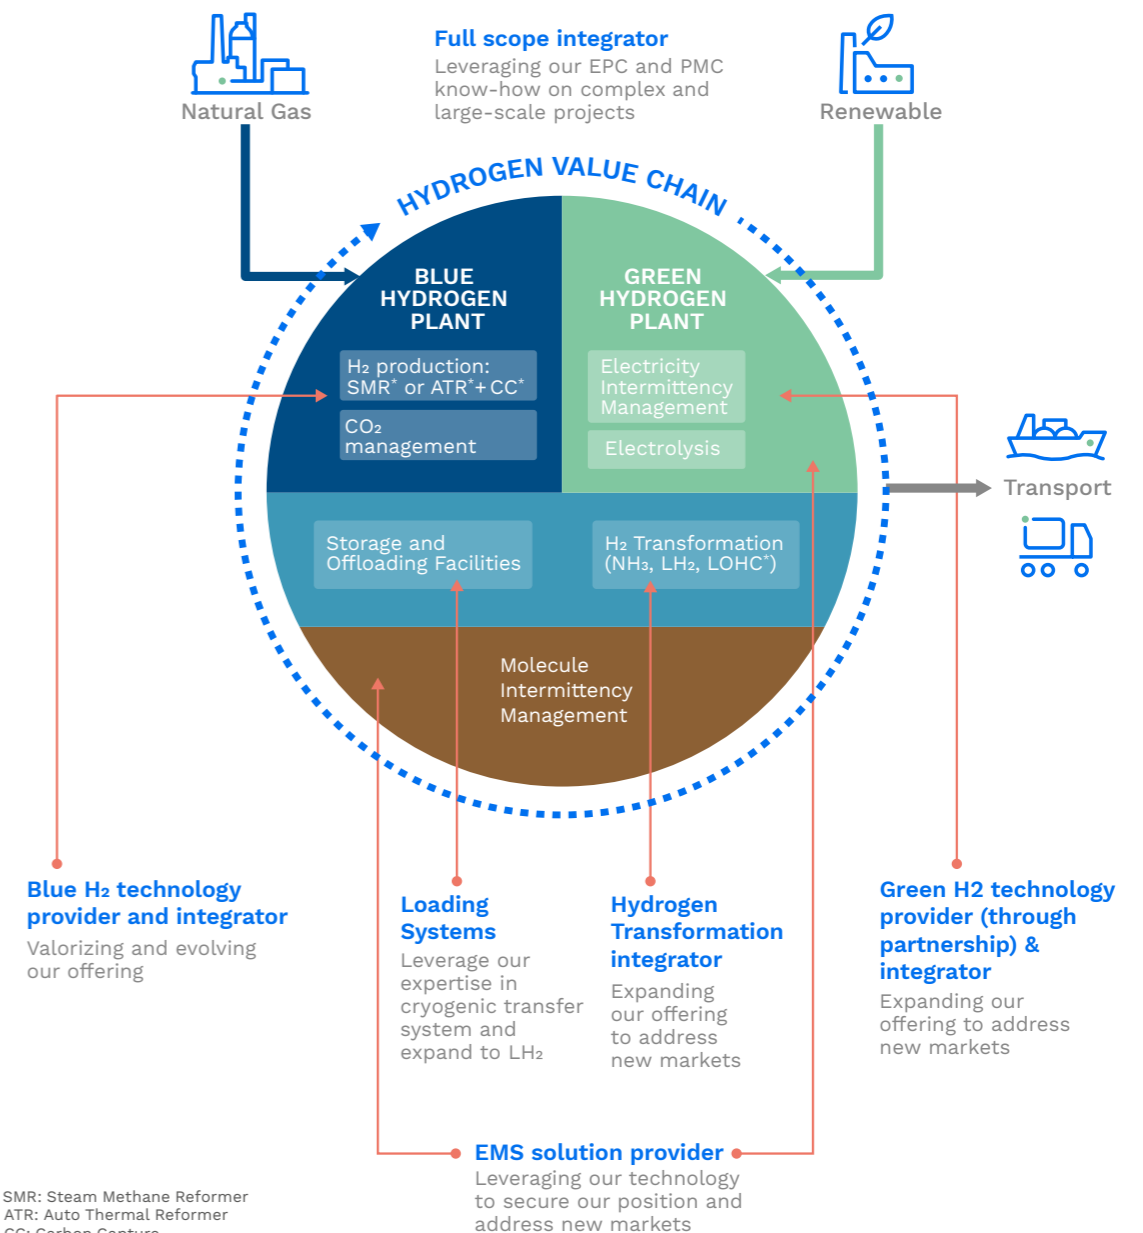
Natural Gas

Full scope integrator
Leveraging our EPC and PMC know-how on complex and large-scale projects

Renewable

HYDROGEN VALUE CHAIN

BLUE HYDROGEN PLANT

$H_2$ production: SMR* or ATR*+CC*

$CO_2$ management

GREEN HYDROGEN PLANT

Electricity Intermittency Management

Electrolysis

Transport

Storage and Offloading Facilities

$H_2$ Transformation ($NH_3$, $LH_2$, LOHC*)

Molecule Intermittency Management

Blue $H_2$ technology provider and integrator
Valorizing and evolving our offering

Loading Systems
Leverage our expertise in cryogenic transfer system and expand to $LH_2$

Hydrogen Transformation integrator
Expanding our offering to address new markets

Green H2 technology provider (through partnership) & integrator
Expanding our offering to address new markets

EMS solution provider
Leveraging our technology to secure our position and address new markets

SMR: Steam Methane Reformer
ATR: Auto Thermal Reformer
CC: Carbon Capture